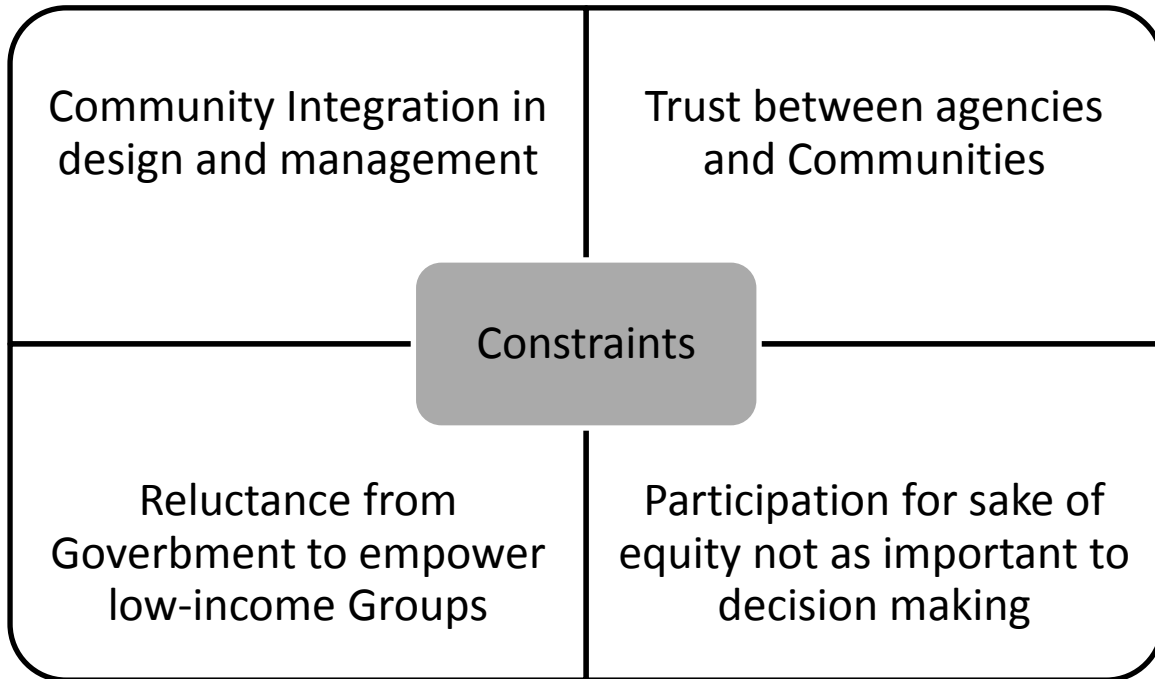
Community Integration in design and management

Trust between agencies and Communities

Constraints

Reluctance from Goverbment to empower low-income Groups

Participation for sake of equity not as important to decision making